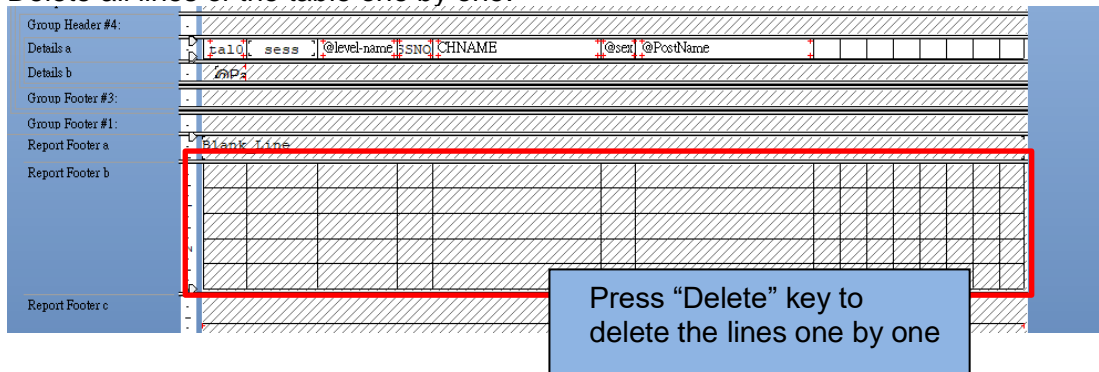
Delete all lines of the table one by one.

Group Header #4:
Details a
tal0 sess @level-name SSNO CHNAME @sex @PostName
Details b
@P3
Group Footer #3:
Group Footer #1:
Report Footer a
Blank Line
Report Footer b
Report Footer c

Press “Delete” key to delete the lines one by one